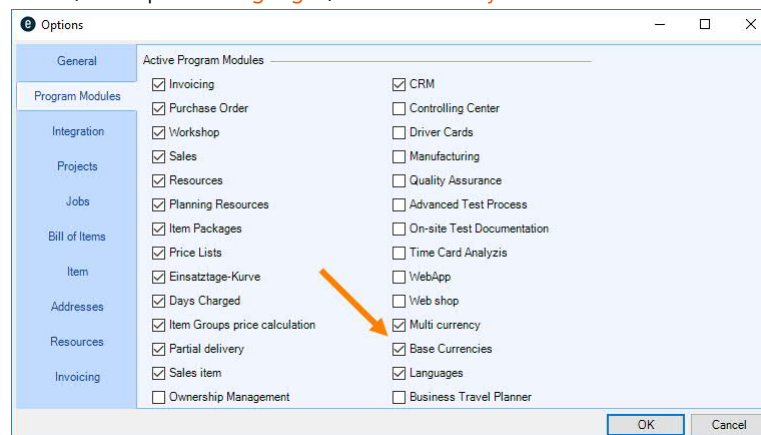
Options

General
Program Modules
Integration
Projects
Jobs
Bill of Items
Item
Addresses
Resources
Invoicing

Active Program Modules

☑ Invoicing
☑ Purchase Order
☑ Workshop
☑ Sales
☑ Resources
☑ Planning Resources
☑ Item Packages
☑ Price Lists
☑ Einsatztage-Kurve
☑ Days Charged
☑ Item Groups price calculation
☑ Partial delivery
☑ Sales item
☐ Ownership Management

☑ CRM
☐ Controlling Center
☐ Driver Cards
☐ Manufacturing
☐ Quality Assurance
☐ Advanced Test Process
☐ On-site Test Documentation
☐ Time Card Analyzis
☐ WebApp
☐ Web shop
☑ Multi currency
☑ Base Currencies
☑ Languages
☐ Business Travel Planner

OK
Cancel